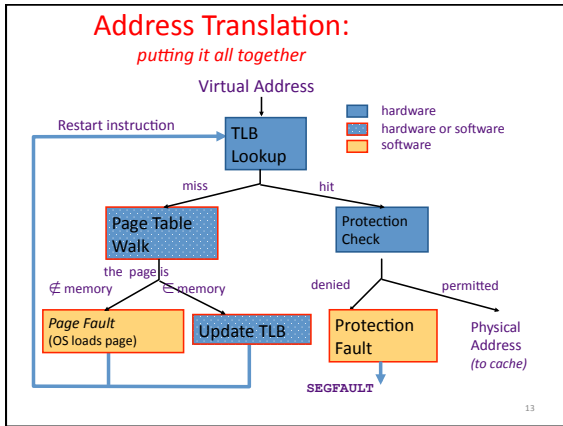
Address Translation:
putting it all together

Virtual Address

hardware
hardware or software
software

Restart instruction

TLB Lookup

miss

hit

Page Table Walk

Protection Check

the page is

$\notin$ memory

$\in$ memory

denied

permitted

Page Fault (OS loads page)

Update TLB

Protection Fault

Physical Address (to cache)

SEGFAULT

13